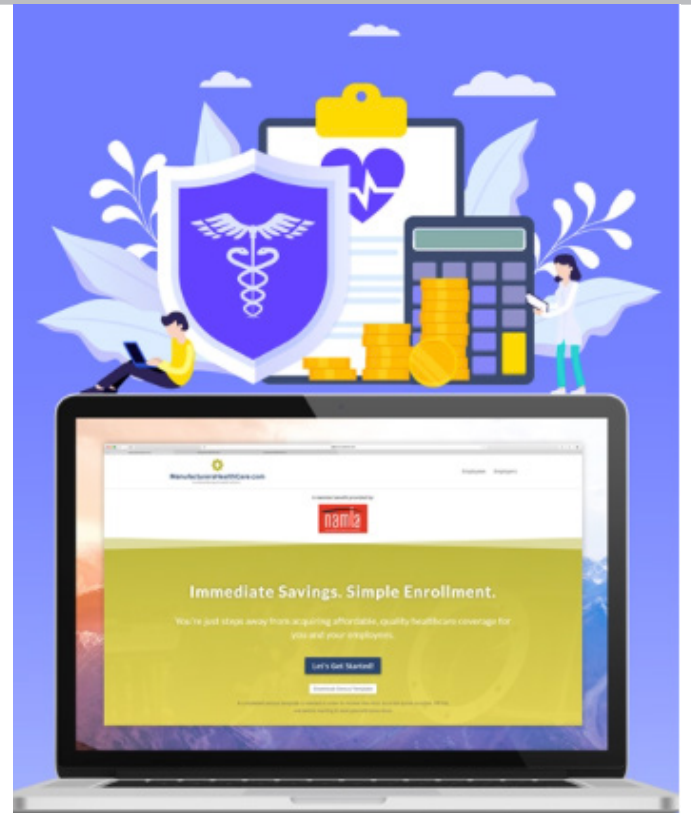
ManufacturersHealthCare.com

Employees Employers

A member benefit provided by

namia

Immediate Savings. Simple Enrollment.

You're just steps away from acquiring affordable, quality healthcare coverage for you and your employees.

Let's Get Started!

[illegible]

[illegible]